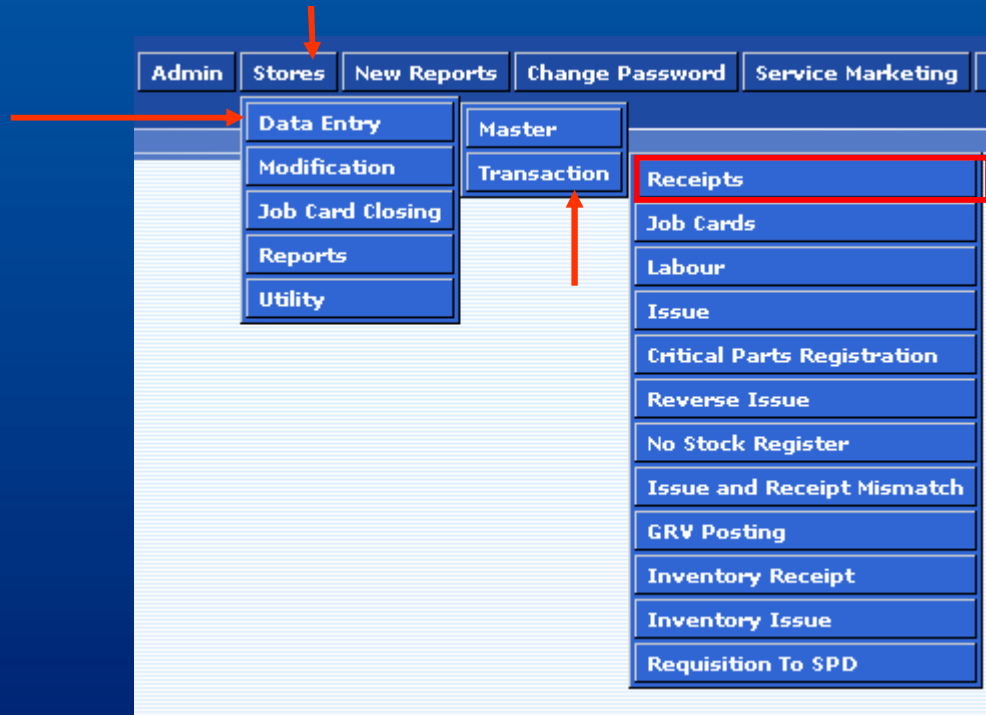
Admin Stores New Reports Change Password Service Marketing

Data Entry
Modification
Job Card Closing
Reports
Utility

Master
Transaction

Receipts
Job Cards
Labour
Issue
Critical Parts Registration
Reverse Issue
No Stock Register
Issue and Receipt Mismatch
GRV Posting
Inventory Receipt
Inventory Issue
Requisition To SPD